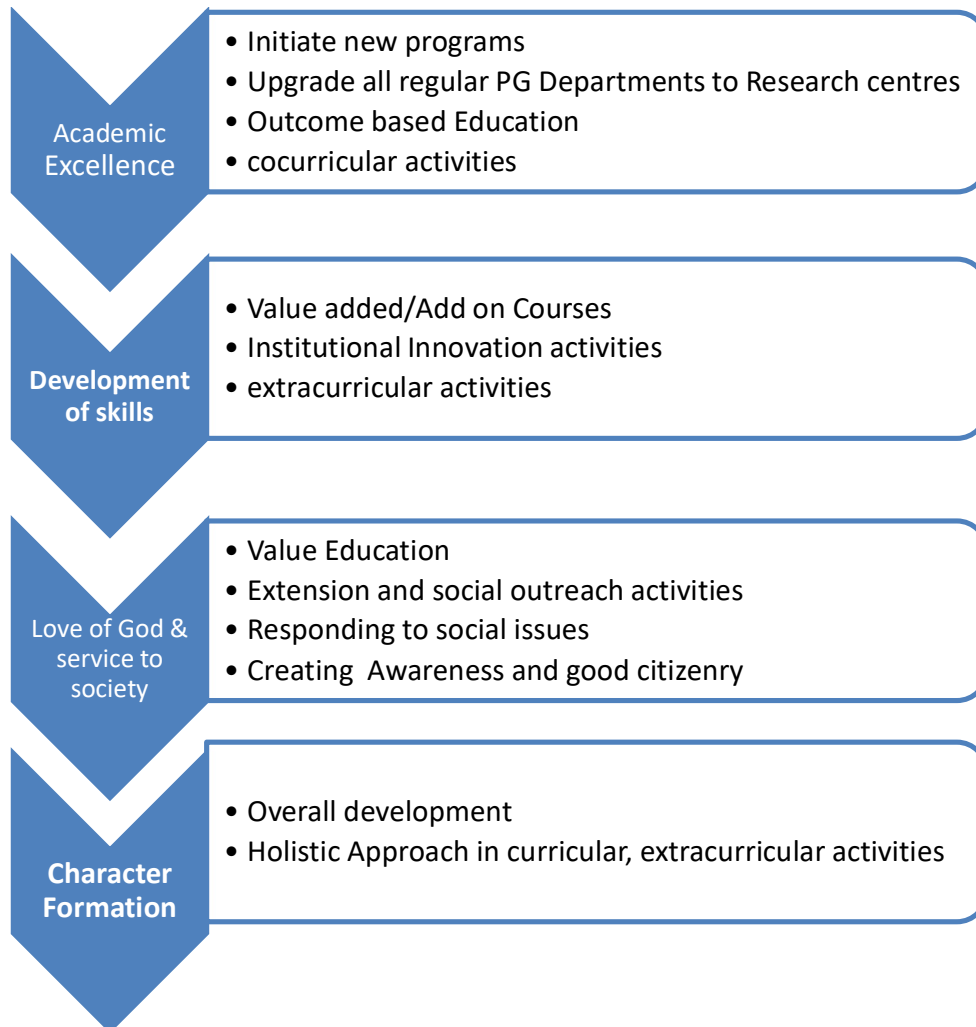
Academic Excellence

• Initiate new programs
• Upgrade all regular PG Departments to Research centres
• Outcome based Education
• cocurricular activities

Development of skills

• Value added/Add on Courses
• Institutional Innovation activities
• extracurricular activities

Love of God & service to society

• Value Education
• Extension and social outreach activities
• Responding to social issues
• Creating Awareness and good citizenry

Character Formation

• Overall development
• Holistic Approach in curricular, extracurricular activities